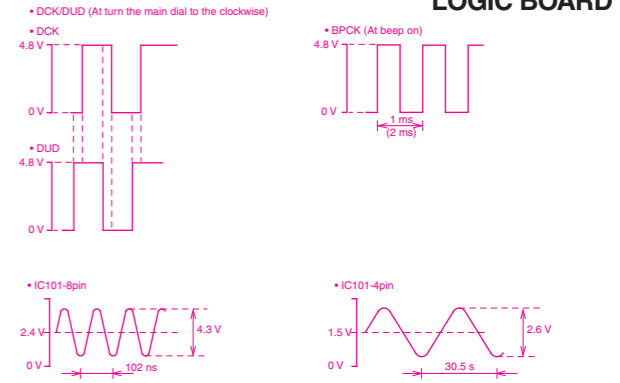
LOGIC BOARD

• DCK/DUD (At turn the main dial to the clockwise)

• DCK

4.8 V

0 V

• DUD

4.8 V

0 V

• BPCK (At beep on)

4.8 V

0 V

1 ms
(2 ms)

• IC101-8pin

2.4 V

0 V

4.3 V

102 ns

• IC101-4pin

1.5 V

0 V

2.6 V

30.5 s